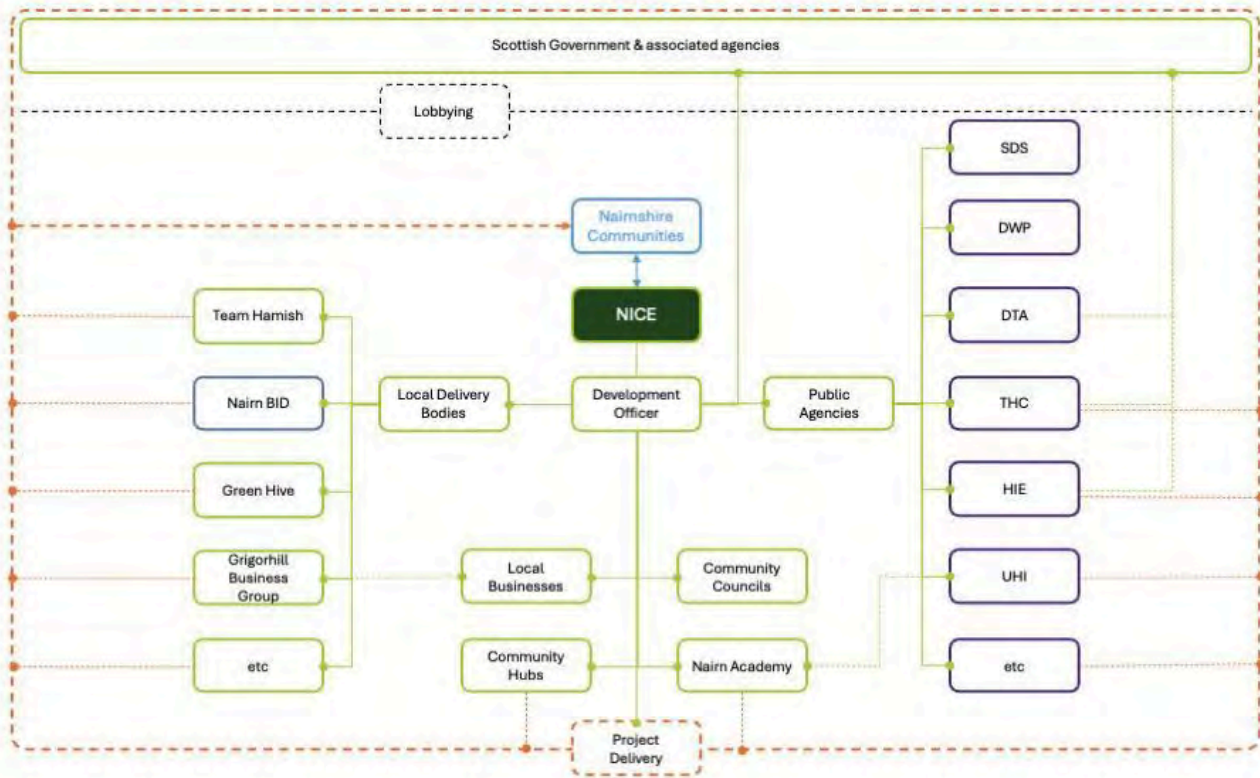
Scottish Government & associated agencies

Lobbying

Nairnshire Communities

NICE

Team Hamish

Nairn BID

Green Hive

Grigorhill Business Group

etc

Local Delivery Bodies

Development Officer

Public Agencies

SDS

DWP

DTA

THC

HIE

UHI

etc

Local Businesses

Community Councils

Community Hubs

Nairn Academy

Project Delivery